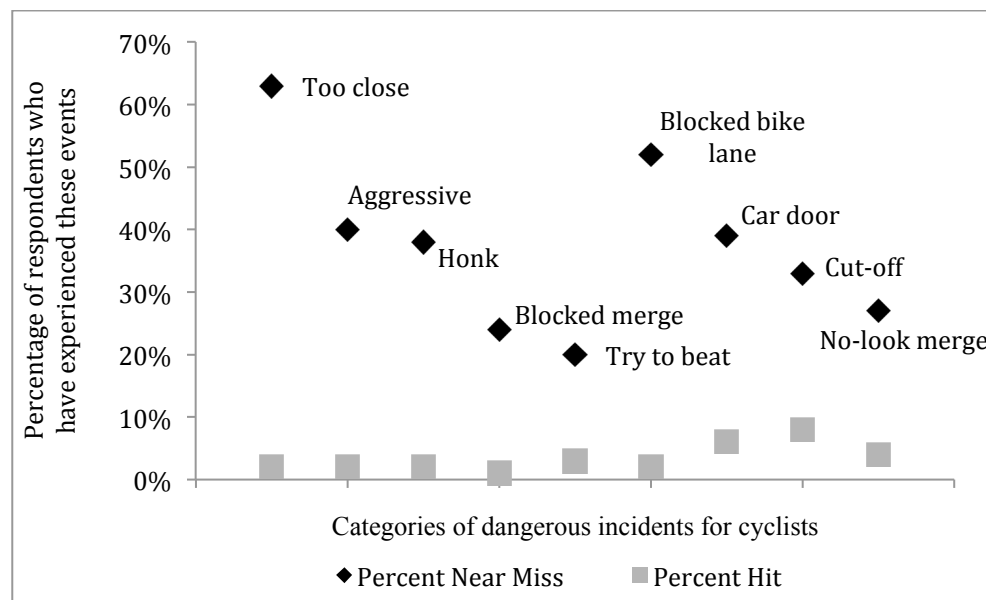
Percentage of respondents who have experienced these events

70%
60%
50%
40%
30%
20%
10%
0%

Too close
Aggressive
Honk
Blocked merge
Try to beat
Blocked bike lane
Car door
Cut-off
No-look merge

Categories of dangerous incidents for cyclists

Percent Near Miss
Percent Hit